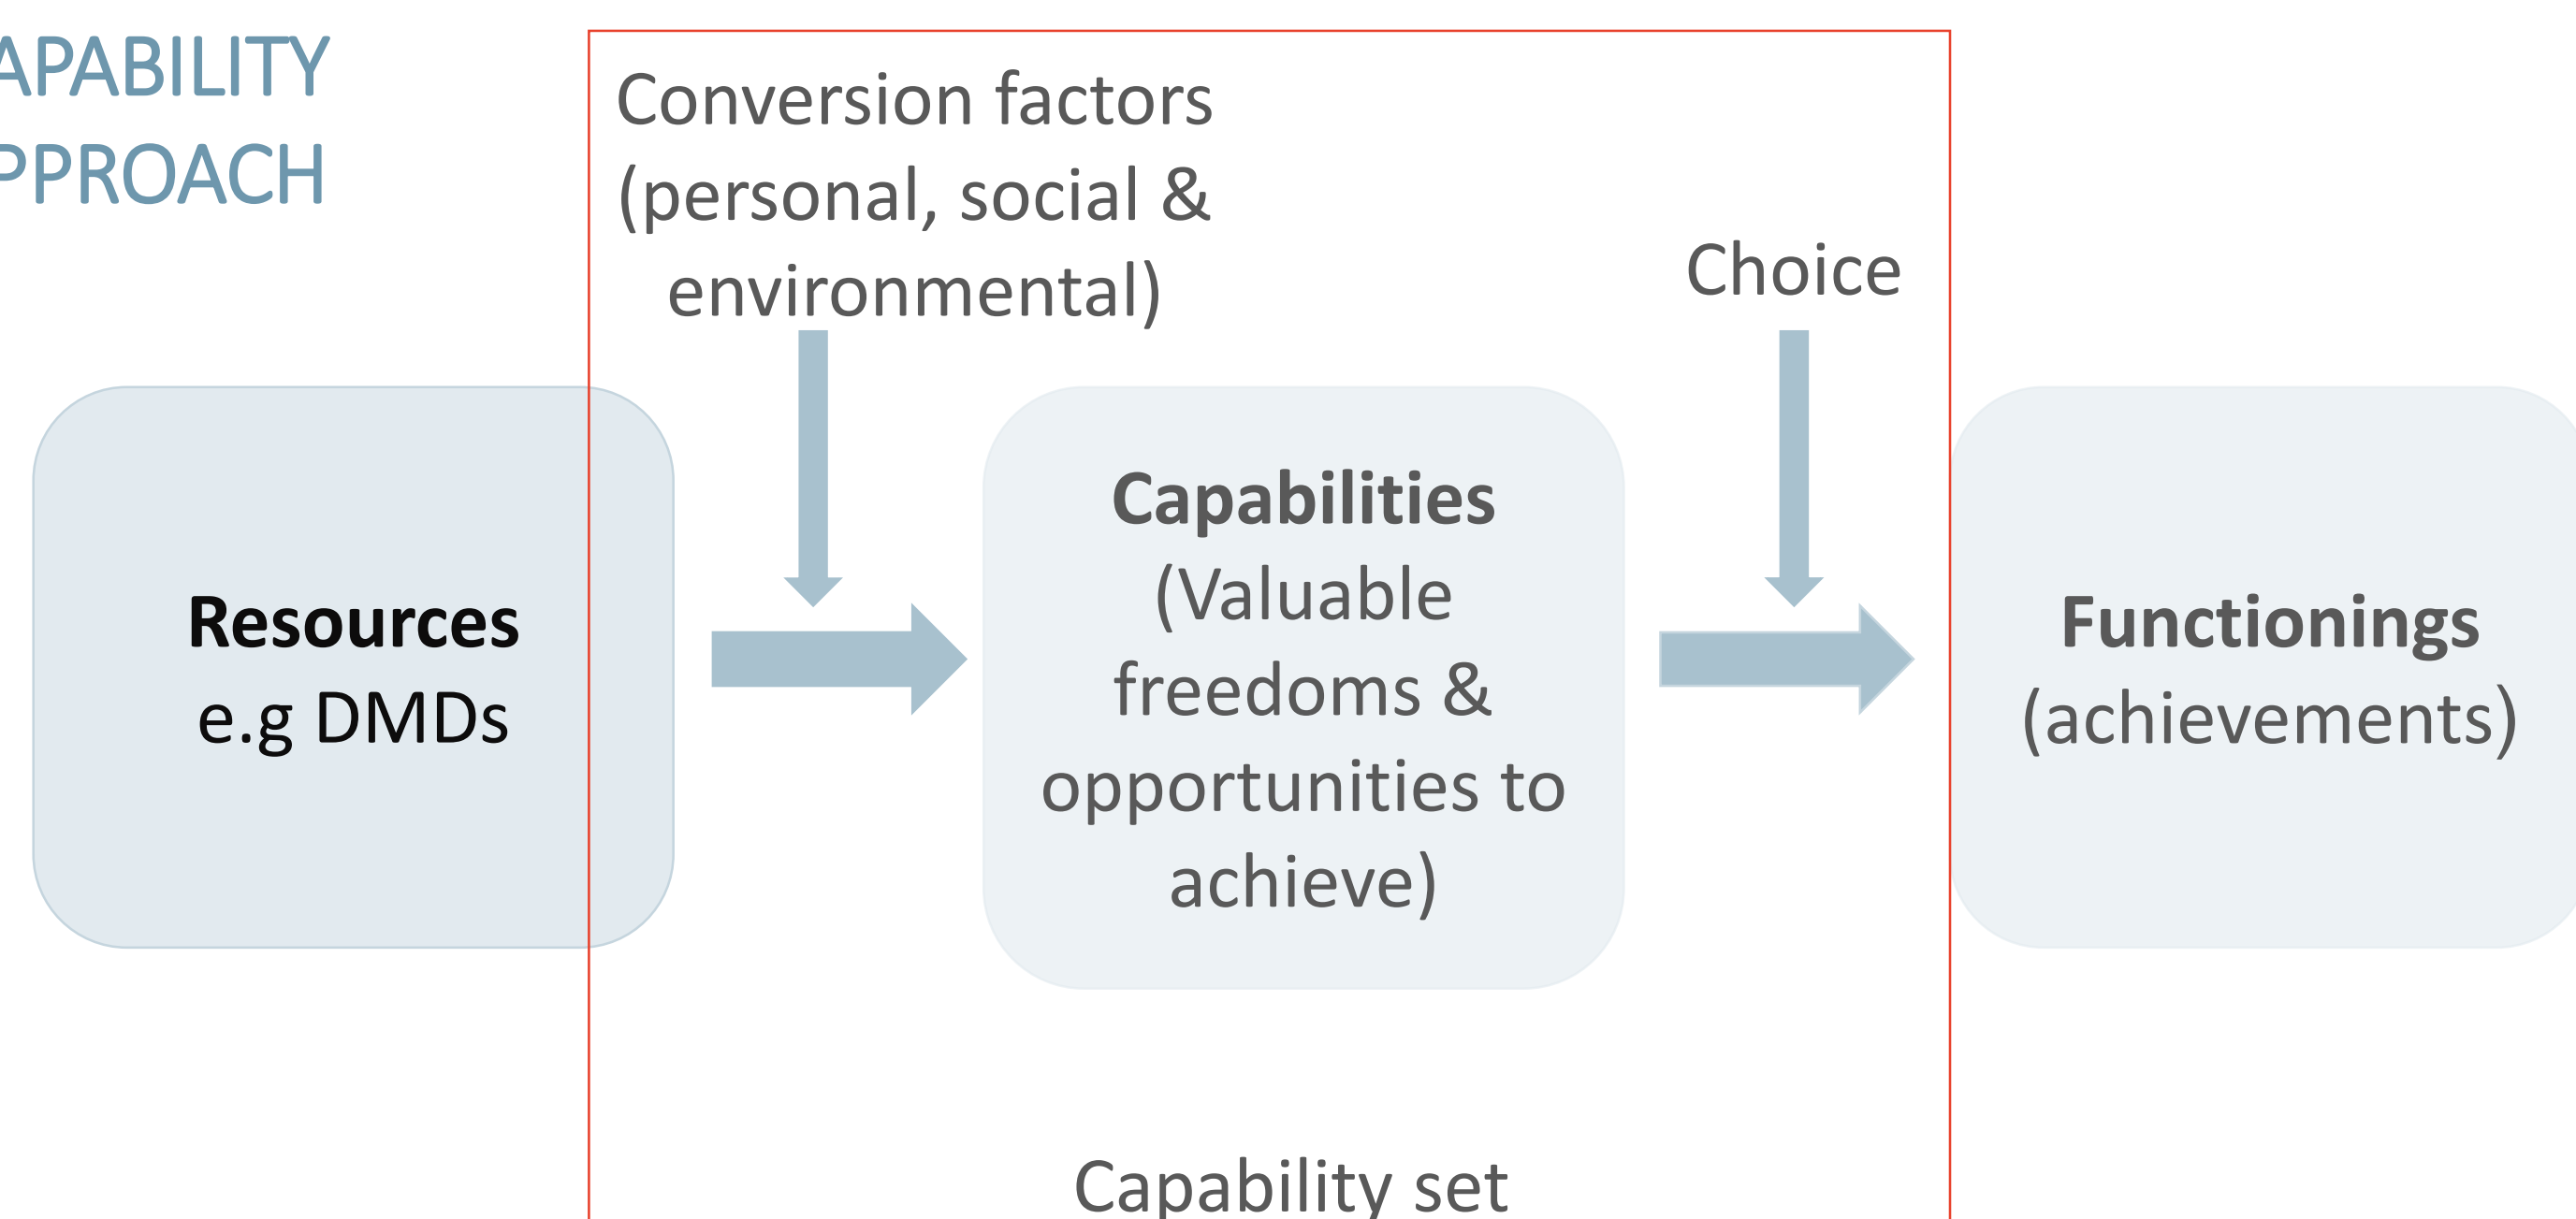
APABILITY PPROACH

Conversion factors (personal, social & environmental)

Choice

**Resources**
e.g DMDs

**Capabilities**
(Valuable freedoms & opportunities to achieve)

**Functionings**
(achievements)

Capability set